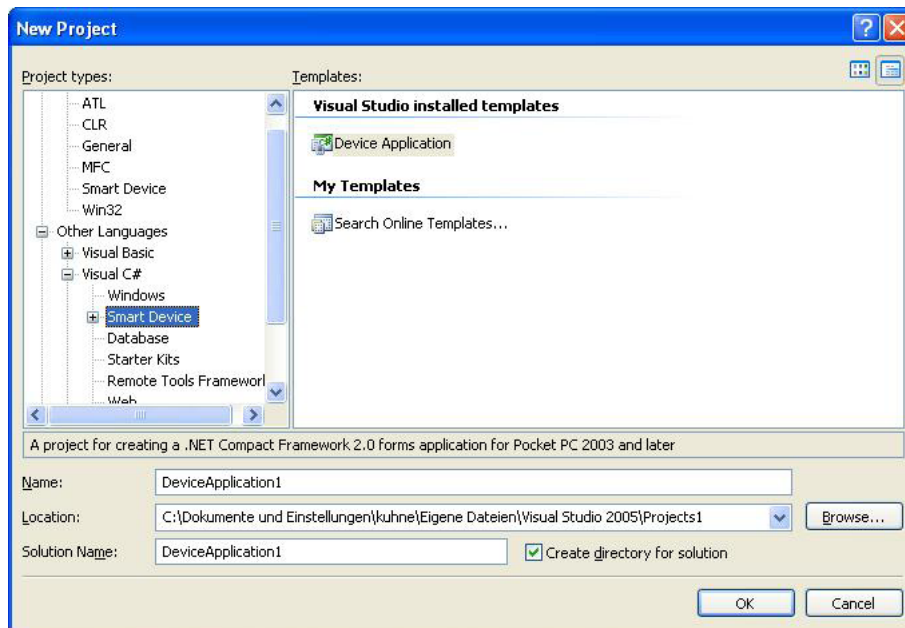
New Project

Project types:

ATL
CLR
General
MFC
Smart Device
Win32
Other Languages
Visual Basic
Visual C#
Windows
Smart Device
Database
Starter Kits
Remote Tools Frameworl
Web

Templates:

Visual Studio installed templates

Device Application

My Templates

Search Online Templates...

A project for creating a .NET Compact Framework 2.0 forms application for Pocket PC 2003 and later

Name: DeviceApplication1

Location: C:\Dokumente und Einstellungen\kuhne\Eigene Dateien\Visual Studio 2005\Projects1

Browse...

Solution Name: DeviceApplication1

Create directory for solution

OK

Cancel